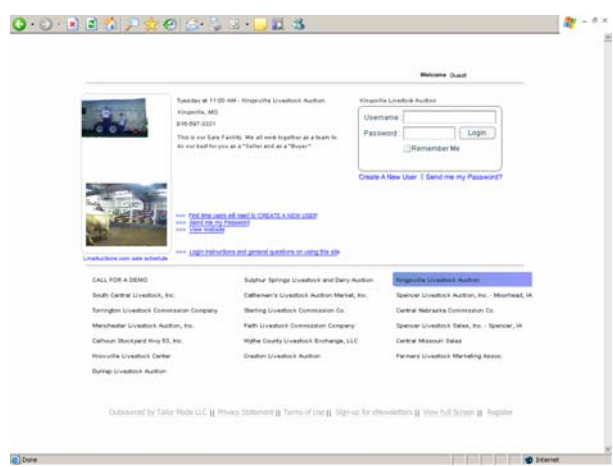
Welcome Guest

Tuesday at 11:00 AM - Kingsville Livestock Auction
Kingsville, MO
816-597-3331
This is our Sale Facility. We all work together as a team to do our best for you as a "Seller and as a "Buyer"

Kingsville Livestock Auction
Username
Password
Login
Remember Me
Create A New User | Send me my Password?

>>> First time users will need to CREATE A NEW USER
>>> Send me my Password
>>> View website

LMauctions.com sale schedule

>>> Login instructions and general questions on using this site

| CALL FOR A DEMO | Sulphur Springs Livestock and Dairy Auction | Kingsville Livestock Auction |
|---|---|---|
| South Central Livestock, Inc. | Cattlemen's Livestock Auction Market, Inc. | Spencer Livestock Auction, Inc. - Moorhead, IA |
| Torrington Livestock Commission Company | Sterling Livestock Commission Co. | Central Nebraska Commission Co. |
| Manchester Livestock Auction, Inc. | Faith Livestock Commission Company | Spencer Livestock Sales, Inc. - Spencer, IA |
| Calhoun Stockyard Hwy 53, Inc. | Wythe County Livestock Exchange, LLC | Central Missouri Sales |
| Knoxville Livestock Center | Creston Livestock Auction | Farmers Livestock Marketing Assoc. |
| Dunlap Livestock Auction | | |

Outsourced by Tailor Made LLC || Privacy Statement || Terms of Use || Sign-up for eNewsletters || View Full Screen || Register

Done
Internet